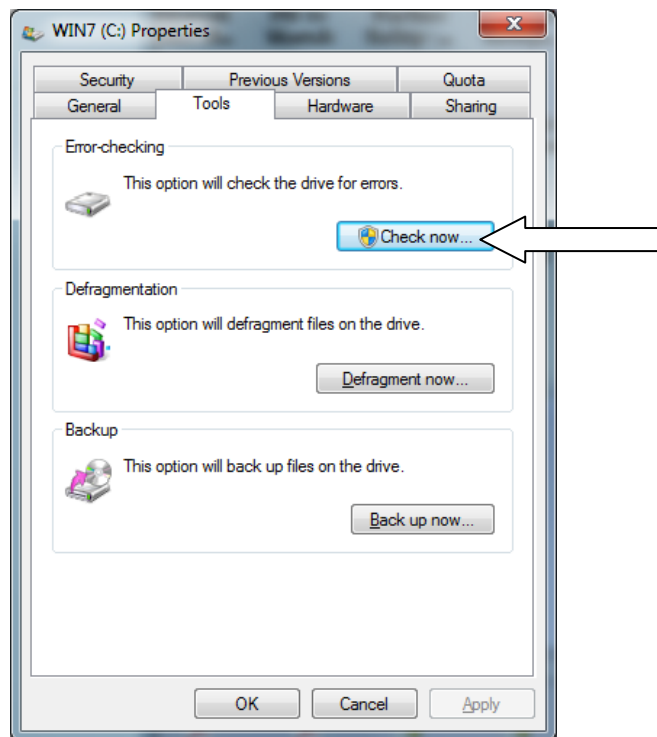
WIN7 (C:) Properties

Security
Previous Versions
Quota
General
Tools
Hardware
Sharing

Error-checking

This option will check the drive for errors.

Check now...

Defragmentation

This option will defragment files on the drive.

Defragment now...

Backup

This option will back up files on the drive.

Back up now...

OK
Cancel
Apply